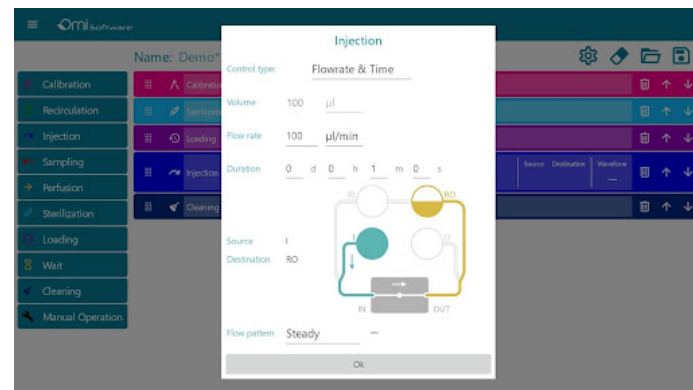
Omi software

Name: Demo*

Calibration
Recirculation
Injection
Sampling
Perfusion
Sterilization
Loading
Wait
Cleaning
Manual Operation

Calibration
Sterilization
Loading
Injection
Cleaning

Source Destination Waveform
—

Injection

Control type: Flowrate & Time

Volume 100 µl

Flow rate 100 µl/min

Duration 0 d 0 h 1 m 0 s

RI RO
I O

IN OUT

Source I
Destination RO

Flow pattern Steady —

Ok